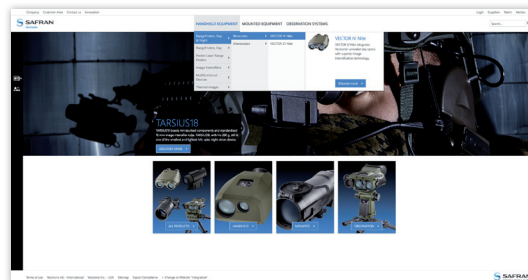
Company Customer Area Contact us Innovation

Login Suppliers Watch Women

SAFRAN

HANDHELD EQUIPMENT MOUNTED EQUIPMENT OBSERVATION SYSTEMS

Search

Range Finders, Day & Night

Range Finders, Day

Pocket Laser Range Finders

Image Intensifiers

Multifunctional Devices

Thermal Images

Binoculars

Goniometer

VECTOR IV Nite

VECTOR 21 Nite

VECTOR IV Nite

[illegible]

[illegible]

TARSIUS18

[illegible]

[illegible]

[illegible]

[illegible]

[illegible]

Terms of use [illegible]

SAFRAN